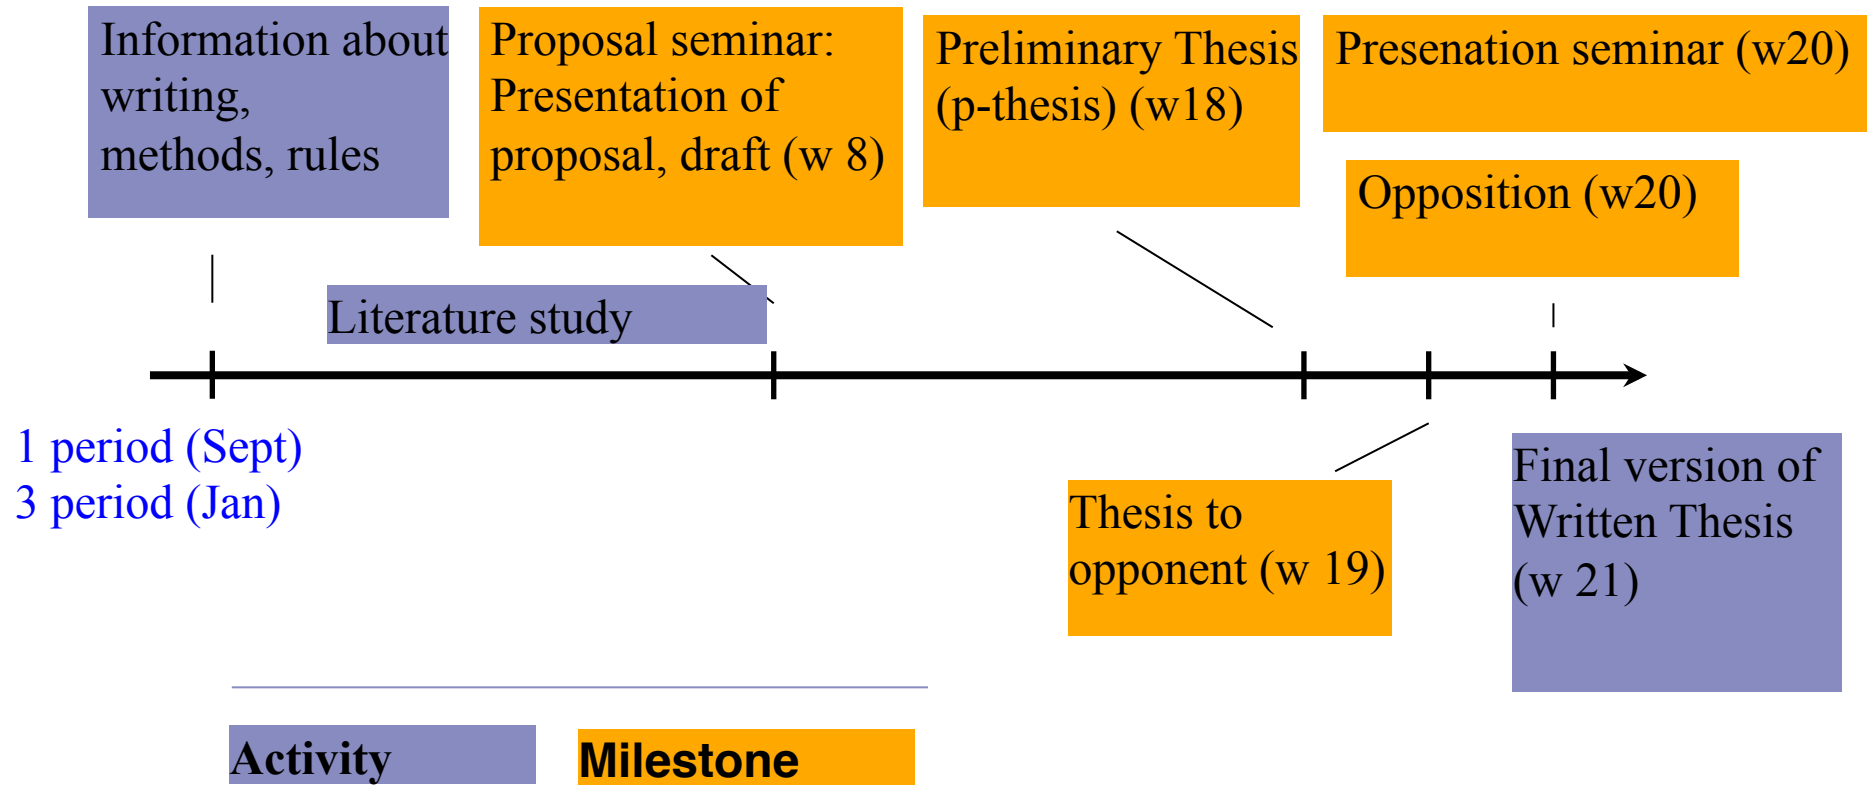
Information about writing, methods, rules

Proposal seminar: Presentation of proposal, draft (w 8)

Preliminary Thesis (p-thesis) (w18)

Presenation seminar (w20)

Opposition (w20)

Literature study

1 period (Sept)
3 period (Jan)

Thesis to opponent (w 19)

Final version of Written Thesis (w 21)

Activity

Milestone